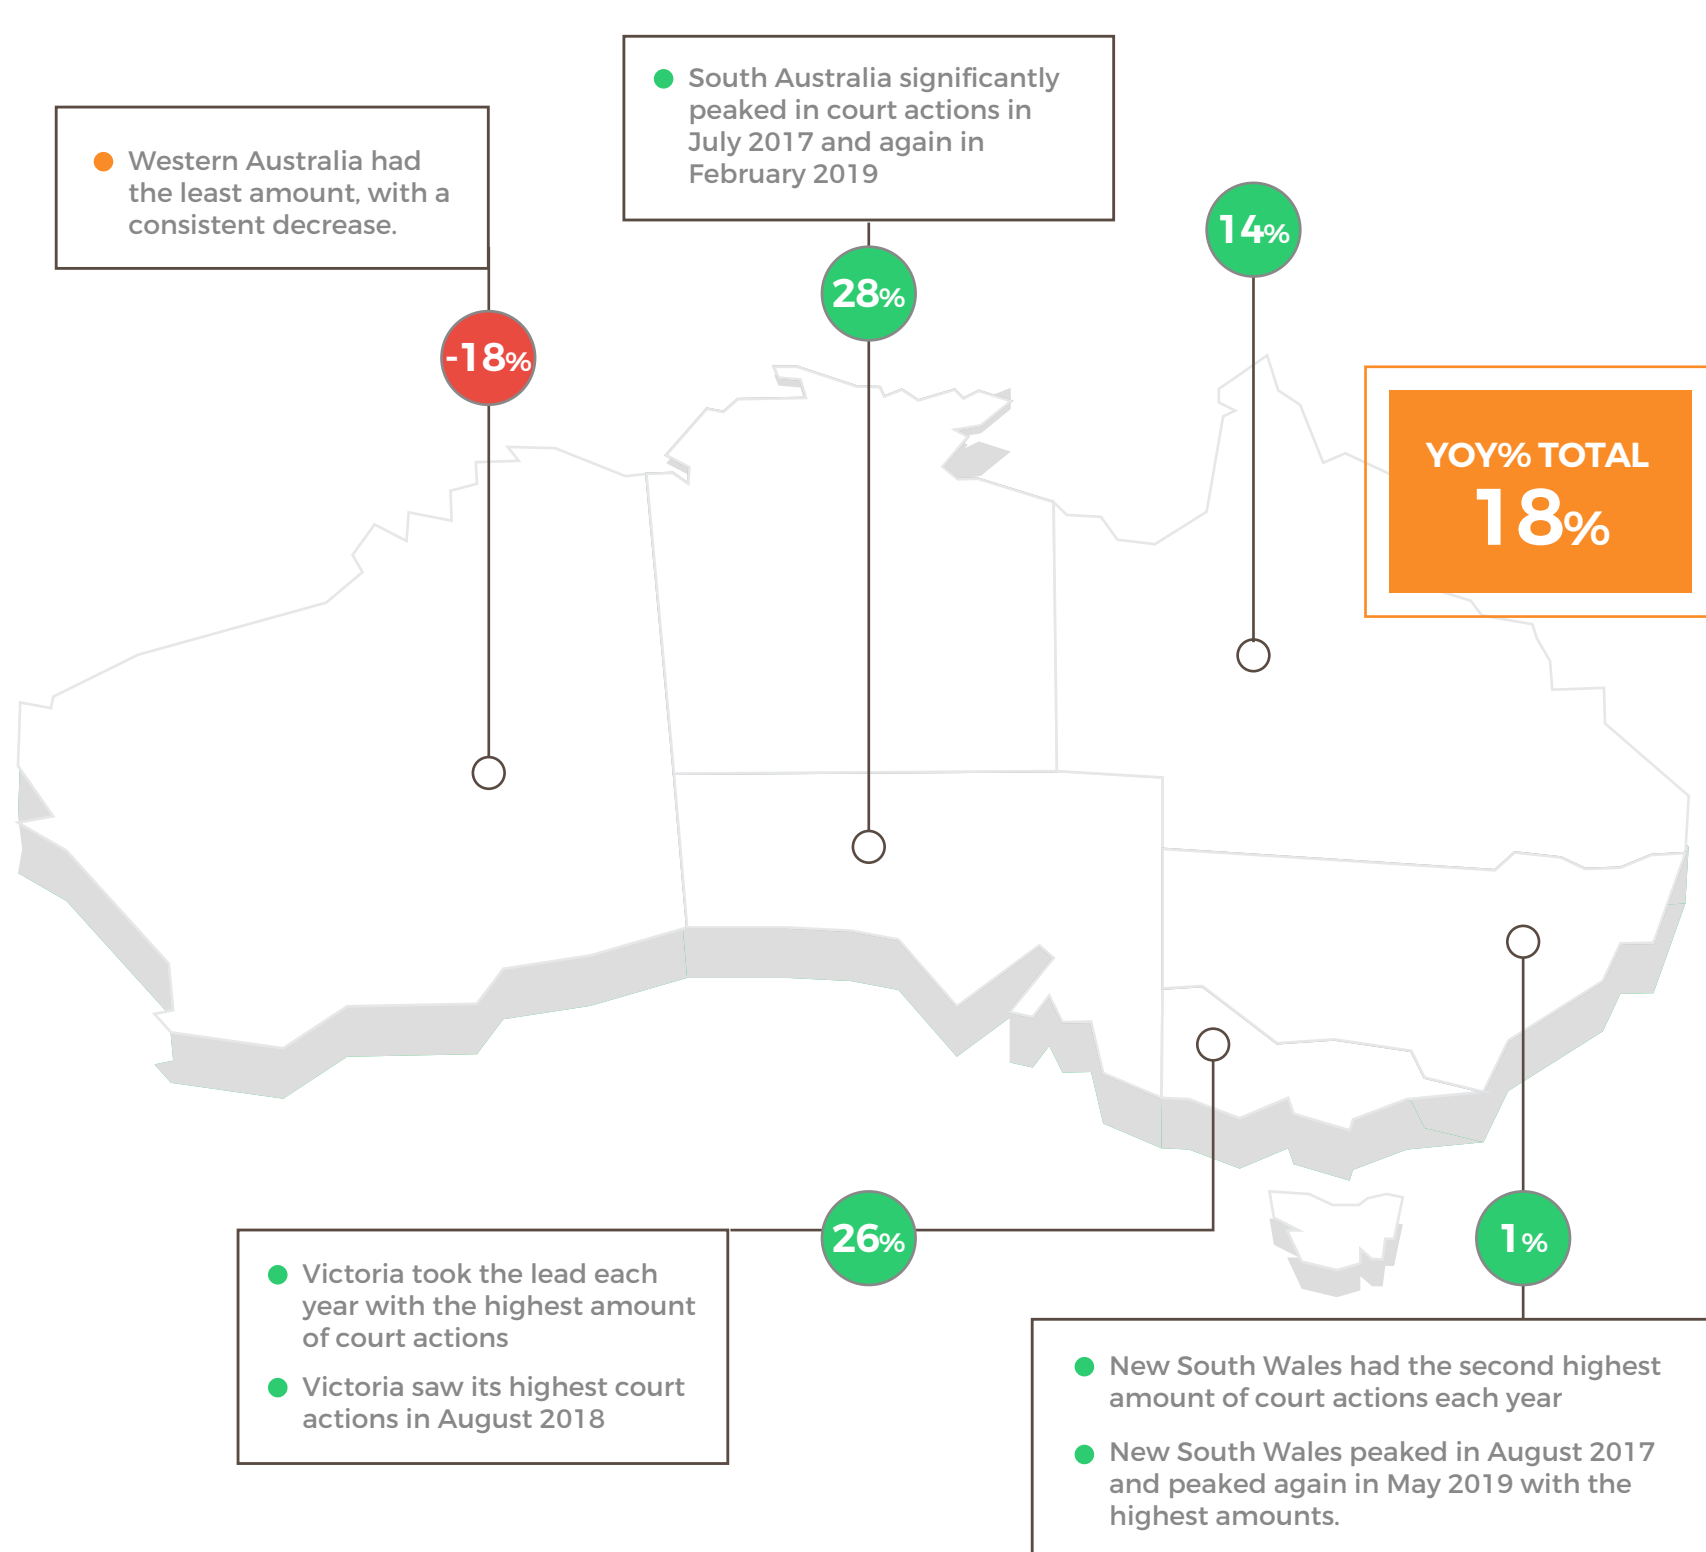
Western Australia had the least amount, with a consistent decrease.

-18%

South Australia significantly peaked in court actions in July 2017 and again in February 2019

28%

14%

YOY% TOTAL
18%

26%

Victoria took the lead each year with the highest amount of court actions

Victoria saw its highest court actions in August 2018

1%

New South Wales had the second highest amount of court actions each year

New South Wales peaked in August 2017 and peaked again in May 2019 with the highest amounts.